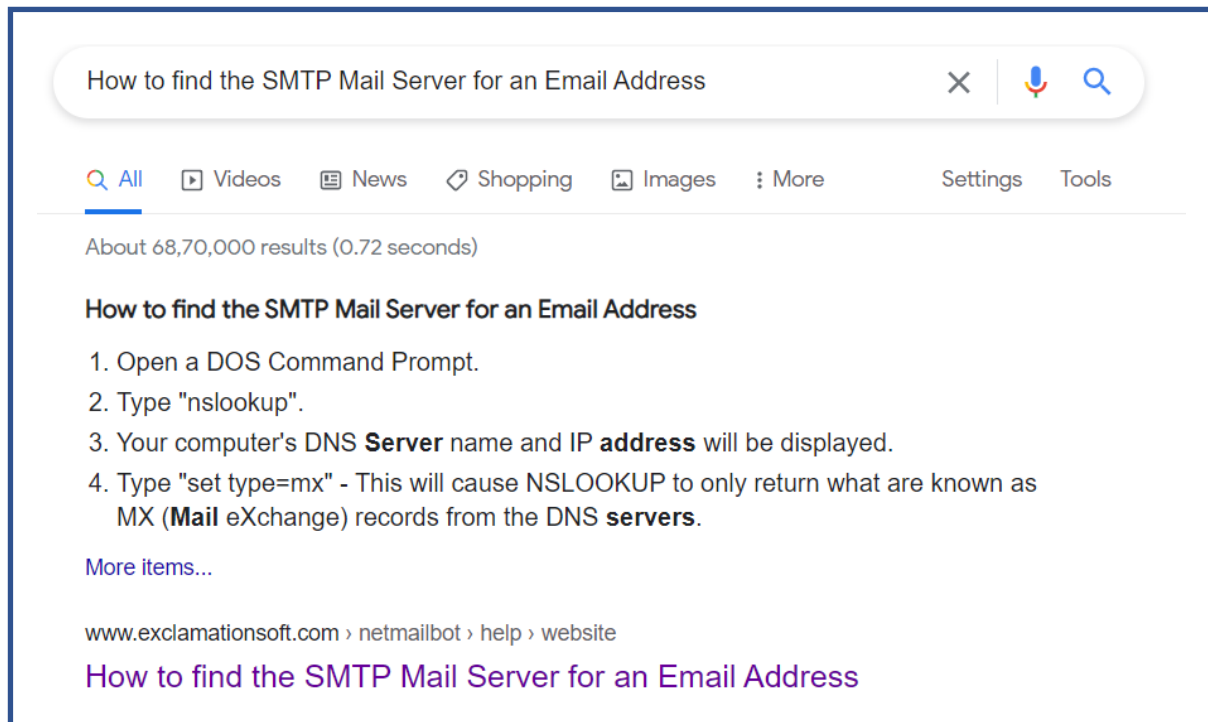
How to find the SMTP Mail Server for an Email Address

All Videos News Shopping Images More Settings Tools

About 68,70,000 results (0.72 seconds)

How to find the SMTP Mail Server for an Email Address

1. Open a DOS Command Prompt.
2. Type "nslookup".
3. Your computer's DNS **Server** name and IP **address** will be displayed.
4. Type "set type=mx" - This will cause NSLOOKUP to only return what are known as MX (**Mail** eXchange) records from the DNS **servers**.

More items...

www.exclamationsoft.com › netmailbot › help › website

How to find the SMTP Mail Server for an Email Address